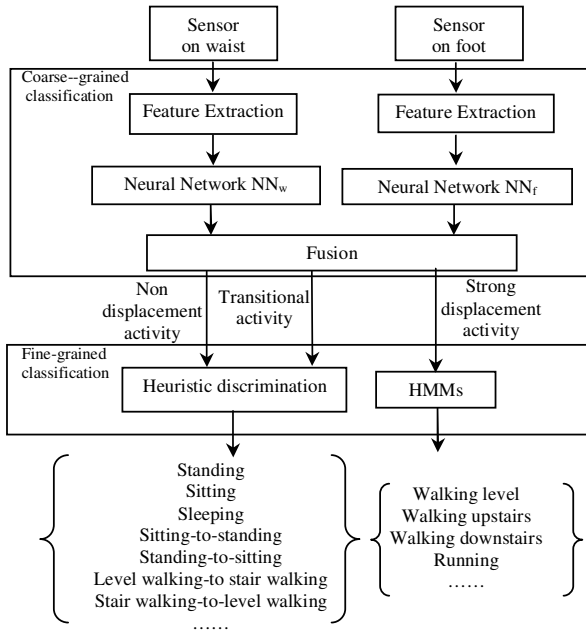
Sensor on waist

Sensor on foot

Coarse--grained classification

Feature Extraction

Feature Extraction

Neural Network $NN_w$

Neural Network $NN_f$

Fusion

Non displacement activity

Transitional activity

Strong displacement activity

Fine-grained classification

Heuristic discrimination

HMMs

Standing
Sitting
Sleeping
Sitting-to-standing
Standing-to-sitting
Level walking-to stair walking
Stair walking-to-level walking
……

Walking level
Walking upstairs
Walking downstairs
Running
……